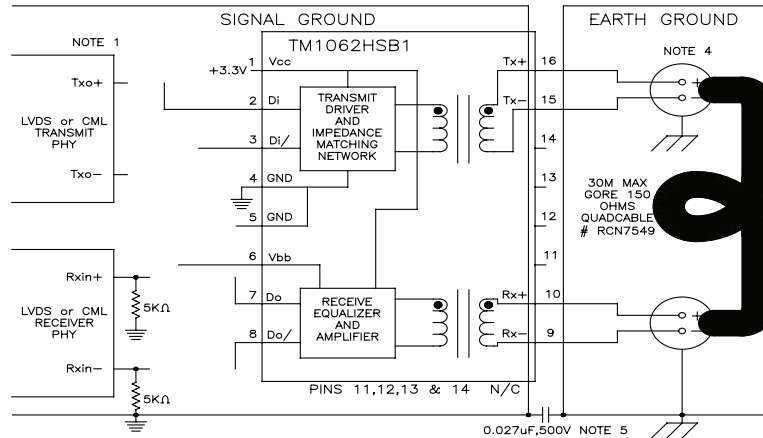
SIGNAL GROUND

EARTH GROUND

NOTE 1

TM1062HSB1

NOTE 4

+3.3V 1 Vcc

Tx+ 16

Txo+

2 Di

TRANSMIT DRIVER AND IMPEDANCE MATCHING NETWORK

Tx− 15

LVDS or CML TRANSMIT PHY

3 Di/

14

Txo−

4 GND

13

30M MAX GORE 150 OHMS QUADCABLE # RCN7549

5 GND

12

11

6 Vbb

Rxin+

7 Do

RECEIVE EQUALIZER AND AMPLIFIER

Rx+ 10

LVDS or CML RECEIVER PHY

5KΩ

8 Do/

Rx− 9

Rxin−

PINS 11,12,13 & 14 N/C

5KΩ

0.027uF,500V NOTE 5